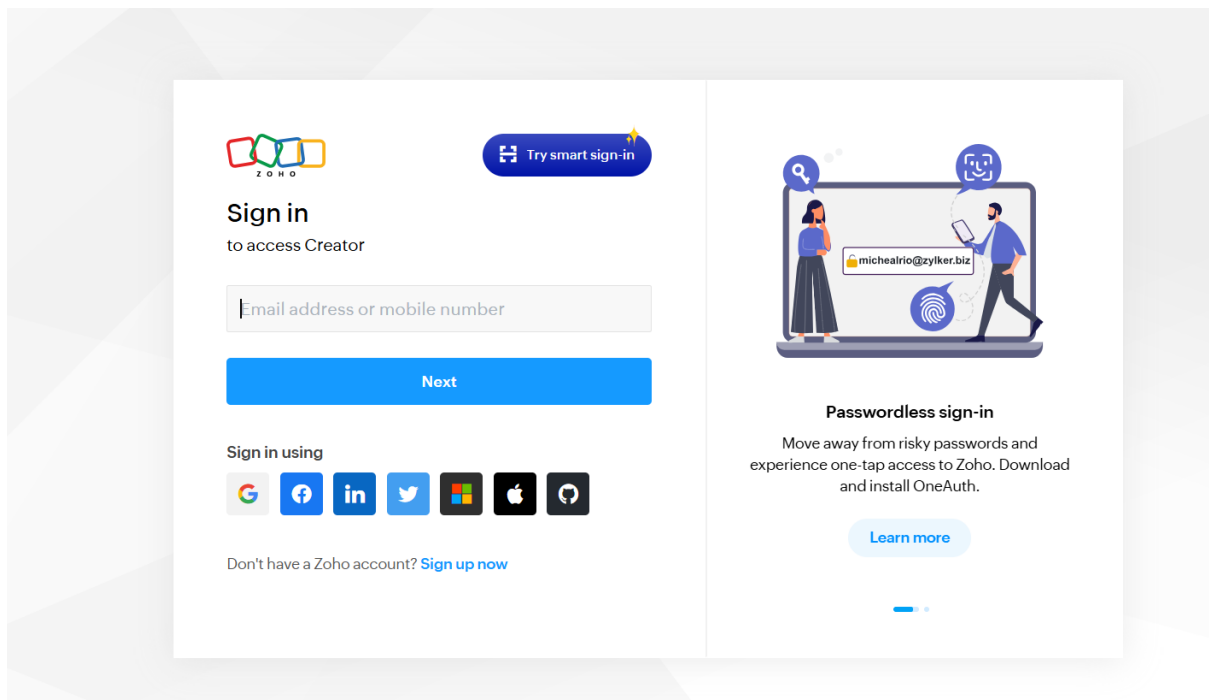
ZOHO

Try smart sign-in

Sign in
to access Creator

Email address or mobile number

Next

Sign in using

Don't have a Zoho account? Sign up now

michealrio@zylker.biz

Passwordless sign-in

Move away from risky passwords and experience one-tap access to Zoho. Download and install OneAuth.

Learn more